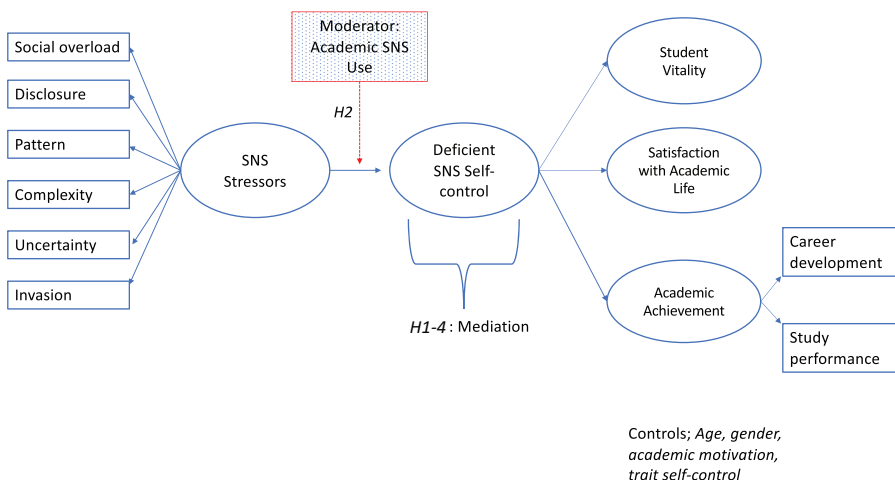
Social overload

Disclosure

Pattern

Complexity

Uncertainty

Invasion

SNS Stressors

Moderator: Academic SNS Use

H2

Deficient SNS Self-control

H1-4 : Mediation

Student Vitality

Satisfaction with Academic Life

Academic Achievement

Career development

Study performance

Controls; Age, gender, academic motivation, trait self-control